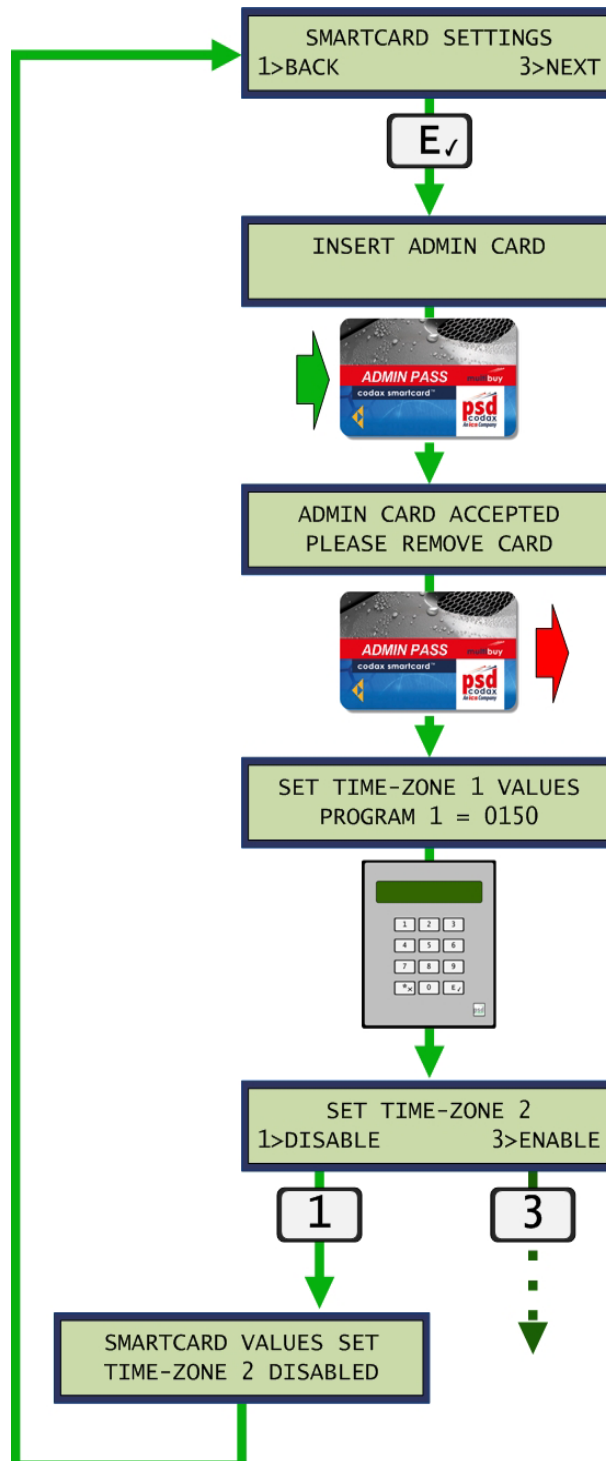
SMARTCARD SETTINGS
1>BACK 3>NEXT

E✓

INSERT ADMIN CARD

ADMIN PASS
multibuy
codax smartcard™
psd codax
An ico Company

ADMIN CARD ACCEPTED
PLEASE REMOVE CARD

ADMIN PASS
multibuy
codax smartcard™
psd codax
An ico Company

SET TIME-ZONE 1 VALUES
PROGRAM 1 = 0150

1 2 3
4 5 6
7 8 9
*✕ 0 E✓
psd

SET TIME-ZONE 2
1>DISABLE 3>ENABLE

1

3

SMARTCARD VALUES SET
TIME-ZONE 2 DISABLED